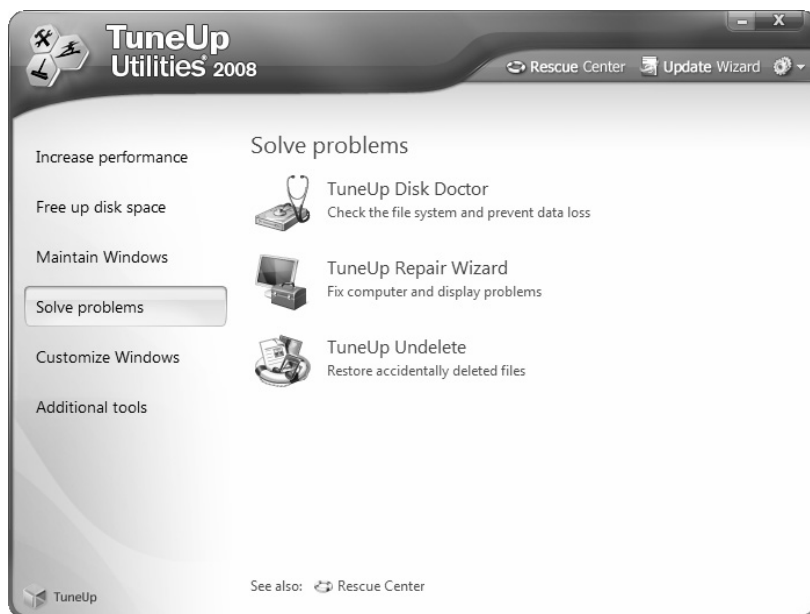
TuneUp Utilities® 2008

Rescue Center Update Wizard

Increase performance

Free up disk space

Maintain Windows

Solve problems

Customize Windows

Additional tools

TuneUp

Solve problems

TuneUp Disk Doctor
Check the file system and prevent data loss

TuneUp Repair Wizard
Fix computer and display problems

TuneUp Undelete
Restore accidentally deleted files

See also: Rescue Center